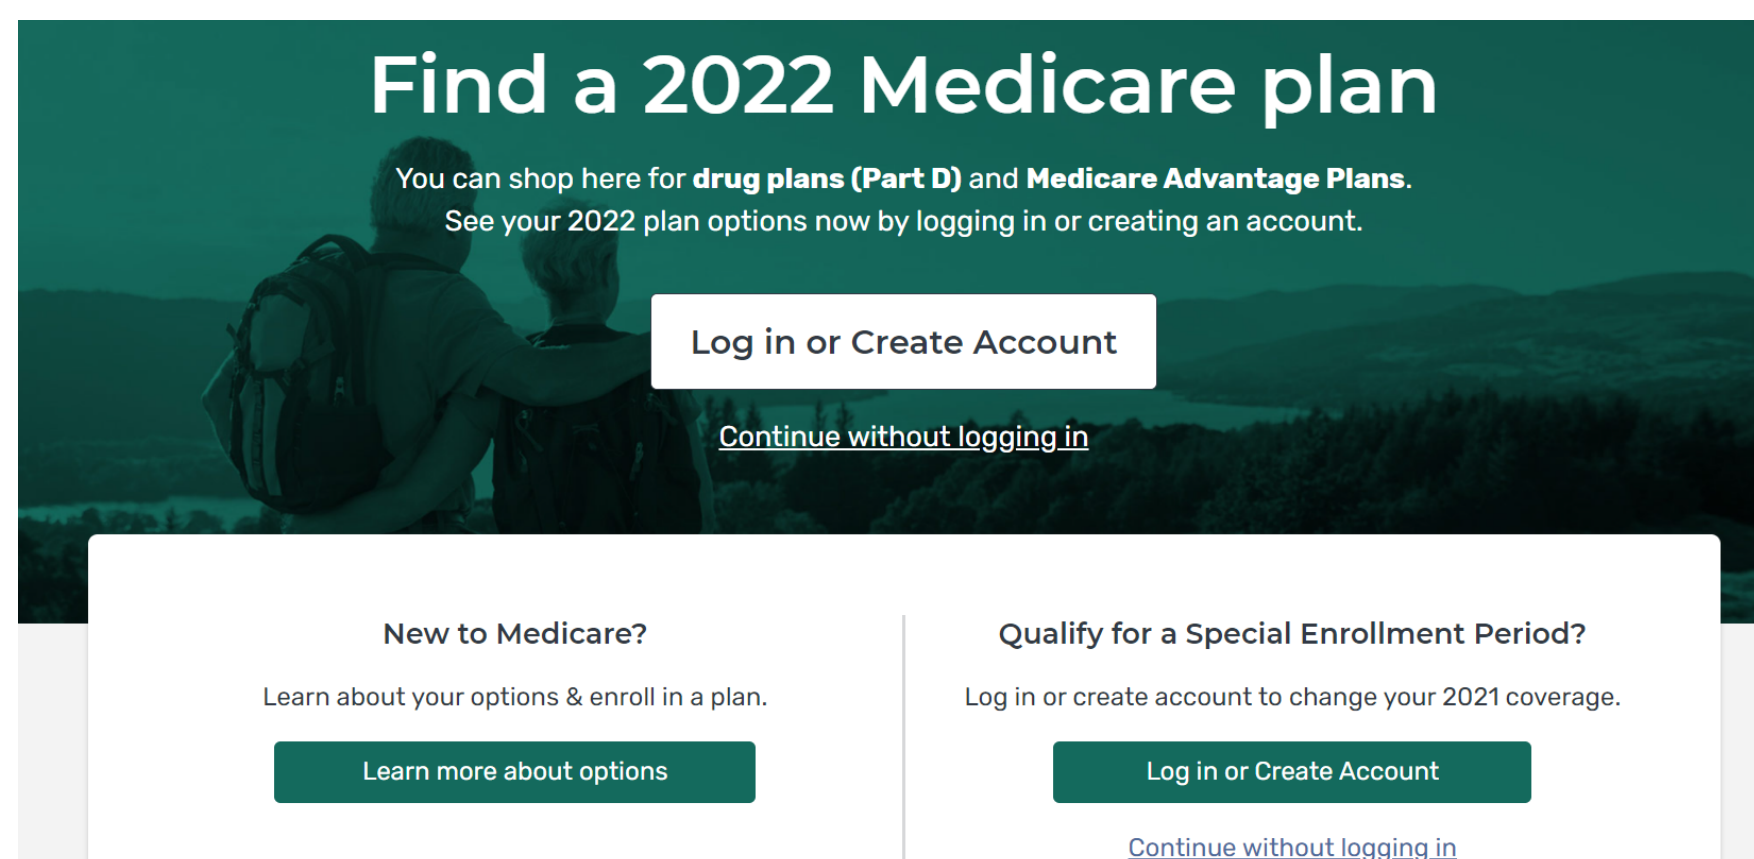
Find a 2022 Medicare plan

You can shop here for **drug plans (Part D)** and **Medicare Advantage Plans**. See your 2022 plan options now by logging in or creating an account.

Log in or Create Account

Continue without logging in

New to Medicare?

Learn about your options & enroll in a plan.

Learn more about options

Qualify for a Special Enrollment Period?

Log in or create account to change your 2021 coverage.

Log in or Create Account

Continue without logging in